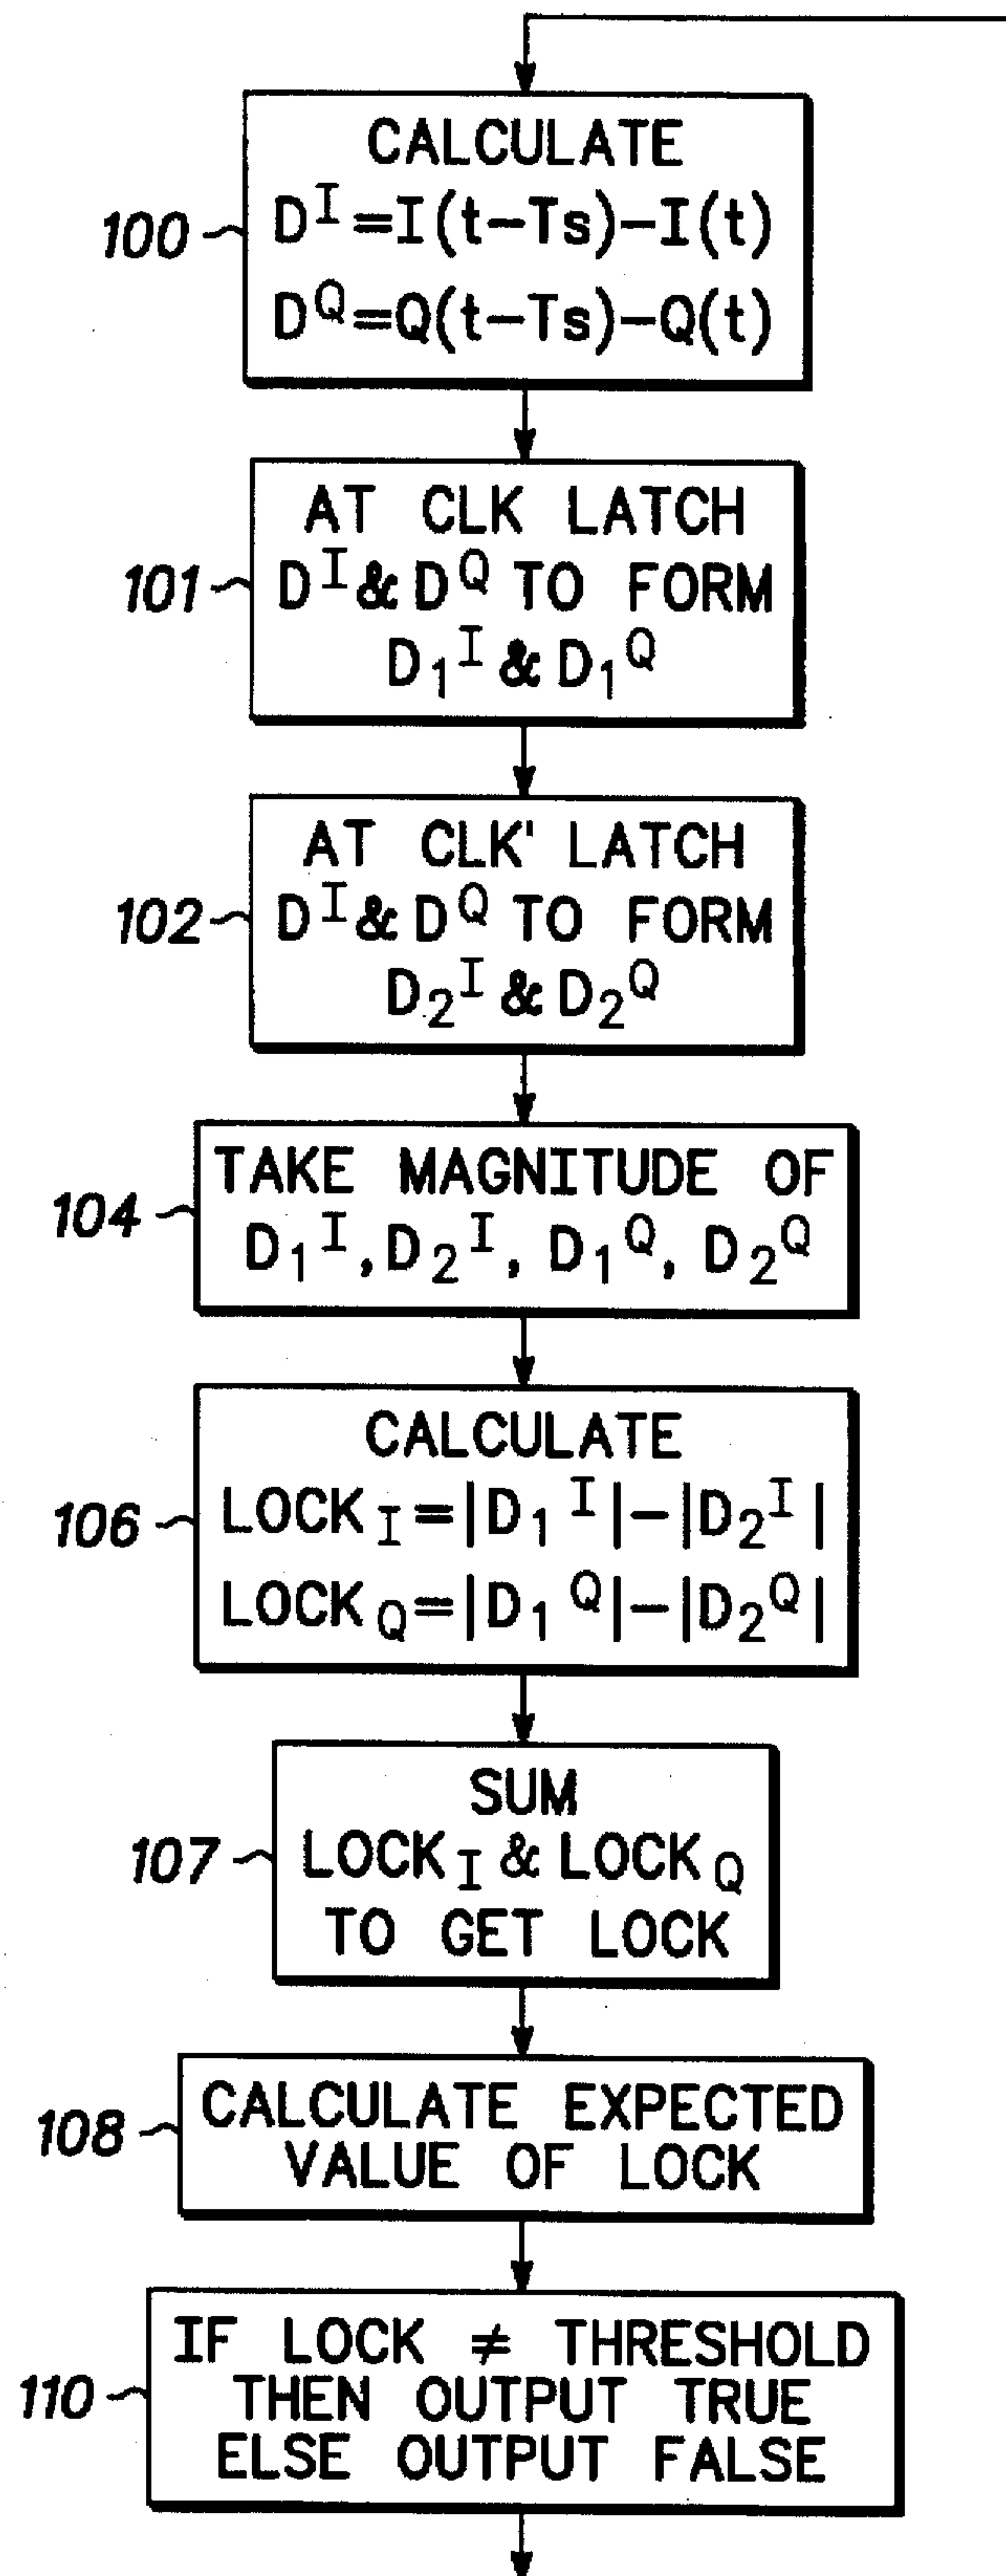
100
CALCULATE
$D^I = I(t-Ts) - I(t)$
$D^Q = Q(t-Ts) - Q(t)$

101
AT CLK LATCH $D^I$ & $D^Q$ TO FORM $D_1{}^I$ & $D_1{}^Q$

102
AT CLK' LATCH $D^I$ & $D^Q$ TO FORM $D_2{}^I$ & $D_2{}^Q$

104
TAKE MAGNITUDE OF $D_1{}^I, D_2{}^I, D_1{}^Q, D_2{}^Q$

106
CALCULATE
$LOCK_I = |D_1{}^I| - |D_2{}^I|$
$LOCK_Q = |D_1{}^Q| - |D_2{}^Q|$

107
SUM $LOCK_I$ & $LOCK_Q$ TO GET LOCK

108
CALCULATE EXPECTED VALUE OF LOCK

110
IF LOCK $\neq$ THRESHOLD THEN OUTPUT TRUE ELSE OUTPUT FALSE